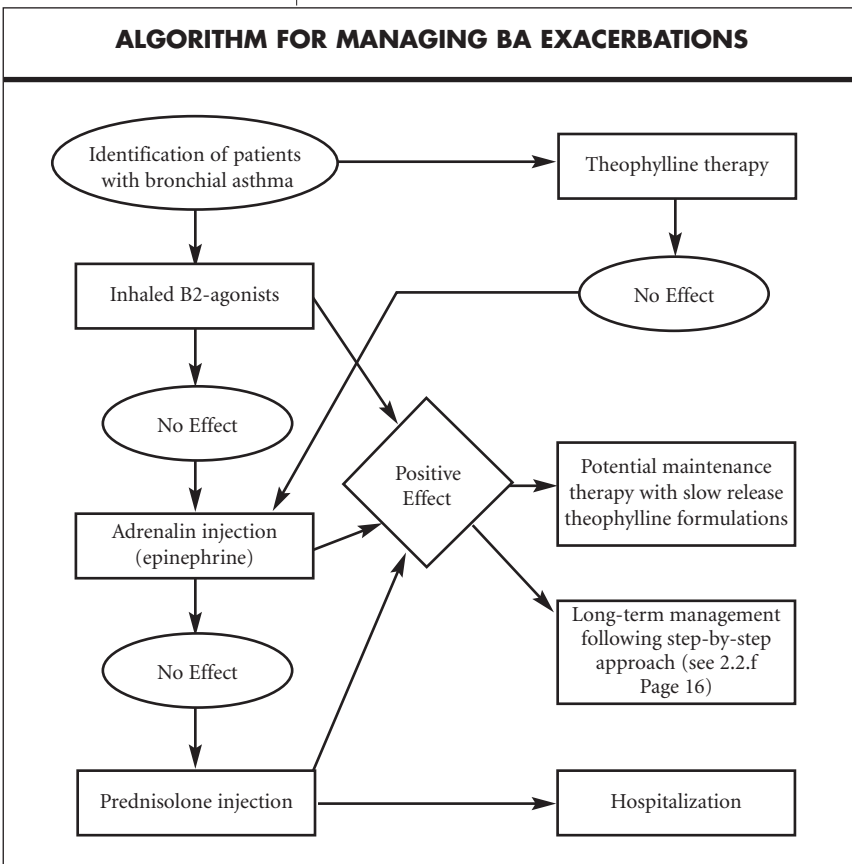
ALGORITHM FOR MANAGING BA EXACERBATIONS

Identification of patients with bronchial asthma

Theophylline therapy

Inhaled B2-agonists

No Effect

No Effect

Positive Effect

Potential maintenance therapy with slow release theophylline formulations

Adrenalin injection (epinephrine)

Long-term management following step-by-step approach (see 2.2.f Page 16)

No Effect

Prednisolone injection

Hospitalization